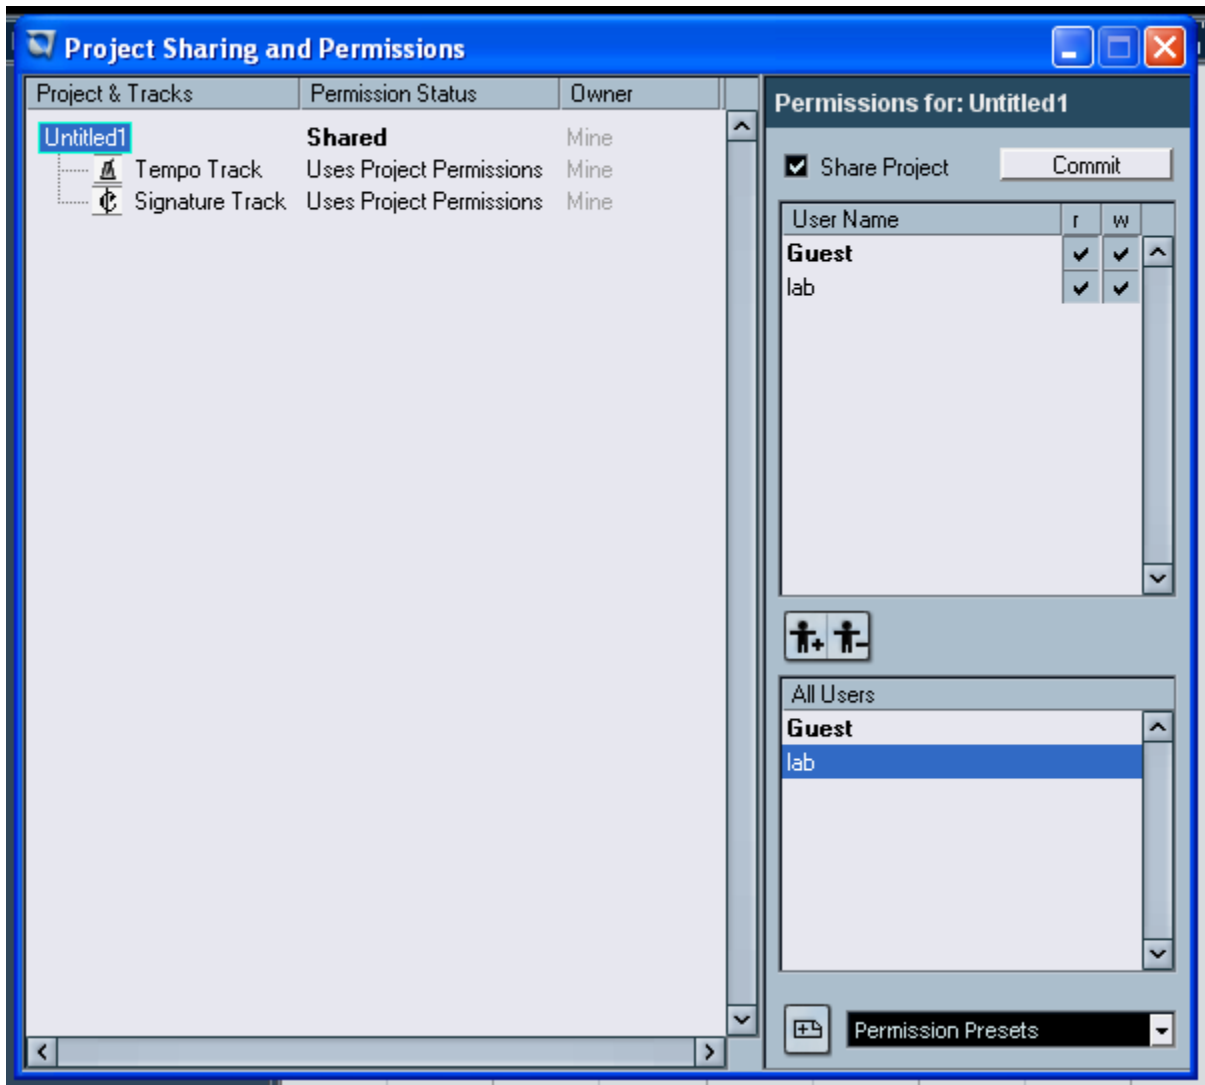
Project Sharing and Permissions

| Project & Tracks | Permission Status | Owner |
|---|---|---|
| Untitled1 | Shared | Mine |
| Tempo Track | Uses Project Permissions | Mine |
| Signature Track | Uses Project Permissions | Mine |

Permissions for: Untitled1

Share Project

Commit

| User Name | r | w |
|---|---|---|
| Guest | ✔ | ✔ |
| lab | ✔ | ✔ |

All Users

Guest

lab

Permission Presets